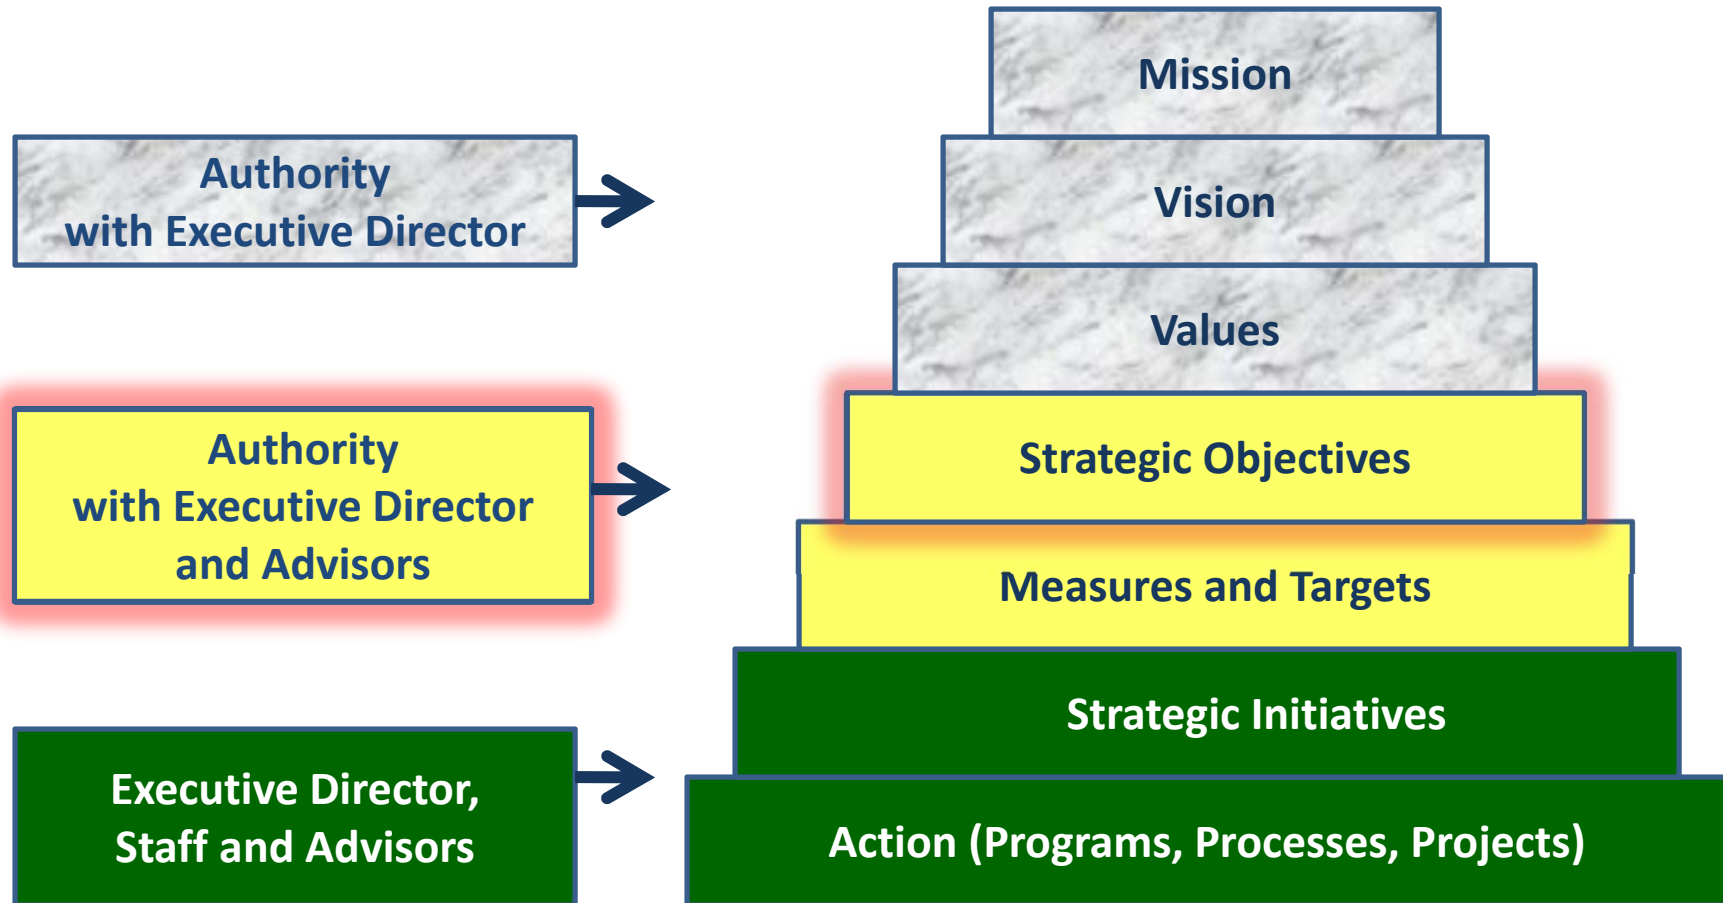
Authority
with Executive Director

Mission

Vision

Values

Authority
with Executive Director
and Advisors

Strategic Objectives

Measures and Targets

Executive Director,
Staff and Advisors

Strategic Initiatives

Action (Programs, Processes, Projects)